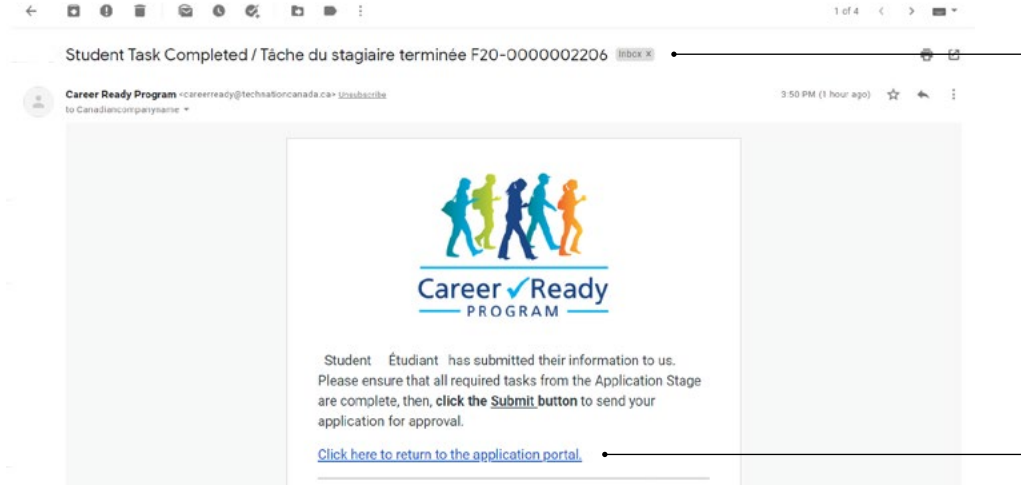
1 of 4

Student Task Completed / Tâche du stagiaire terminée F20-0000002206 Inbox ×

Career Ready Program <careerready@technationcanada.ca> Unsubscribe
to Canadiancompanyname

3:50 PM (1 hour ago)

Career ✓ Ready
PROGRAM

Student Étudiant has submitted their information to us. Please ensure that all required tasks from the Application Stage are complete, then, **click the Submit button** to send your application for approval.

Click here to return to the application portal.